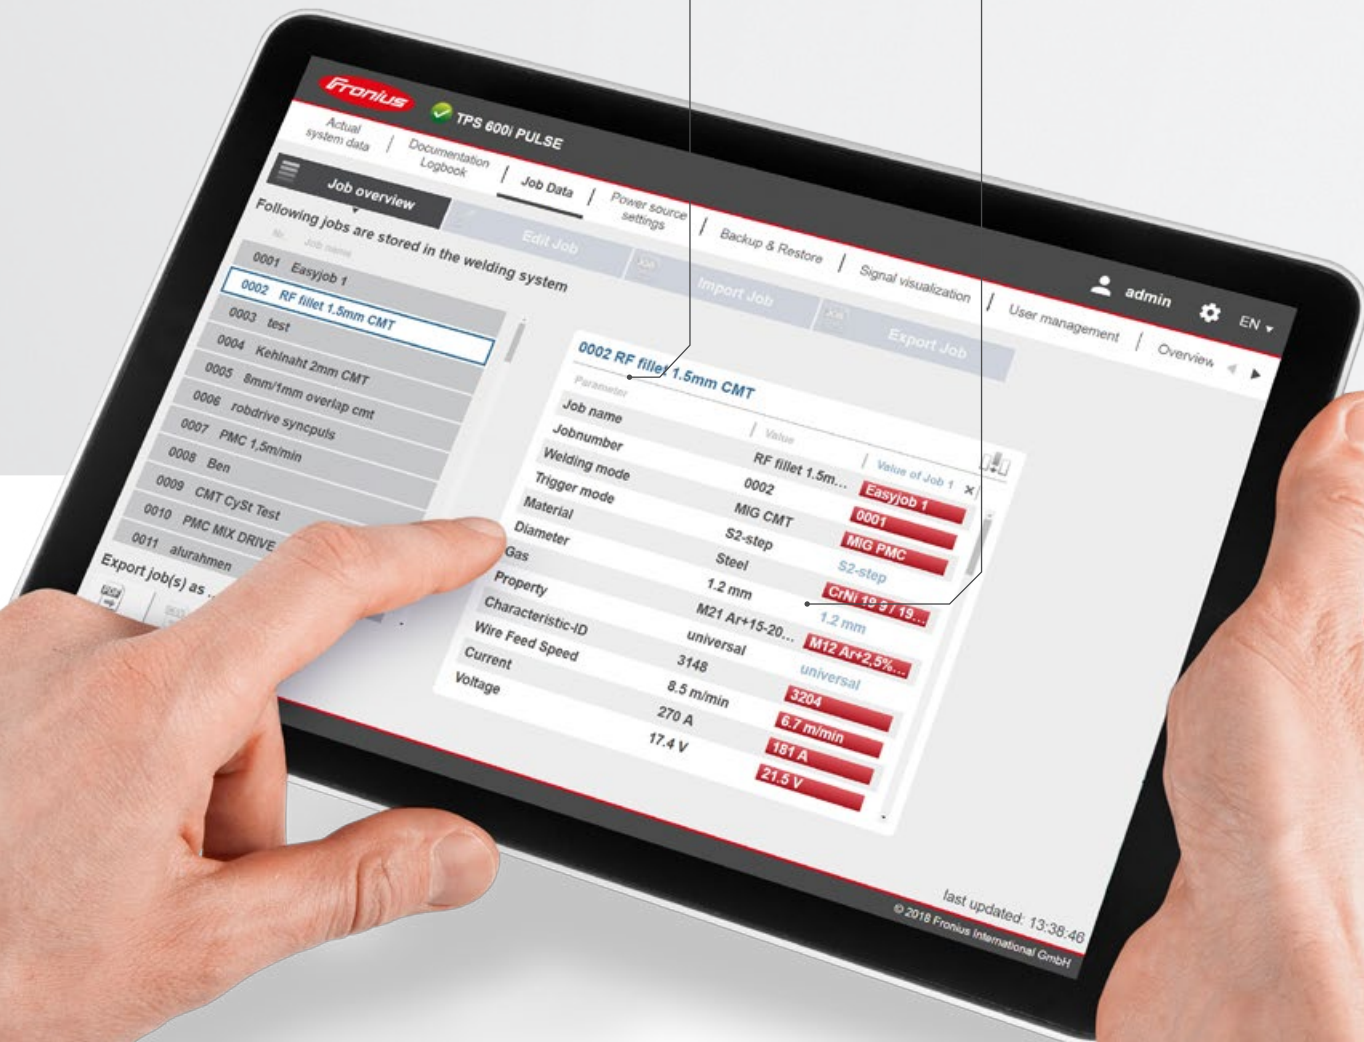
Fronius

TPS 600i PULSE

Actual system data | Documentation Logbook | Job Data | Power source settings | Backup & Restore | Signal visualization | User management | Overview

admin EN

Job overview

Following jobs are stored in the welding system

Edit Job Import Job Export Job

No. Job name
0001 Easyjob 1
0002 RF fillet 1.5mm CMT
0003 test
0004 Kehlnaht 2mm CMT
0005 8mm/1mm overlap cmt
0006 robdrive syncpuls
0007 PMC 1,5m/min
0008 Ben
0009 CMT CySt Test
0010 PMC MIX DRIVE
0011 alurahmen

Export job(s) as ...

0002 RF fillet 1.5mm CMT

| Parameter | Value | Value of Job 1 |
|---|---|---|
| Job name | RF fillet 1.5m... | Easyjob 1 |
| Jobnumber | 0002 | 0001 |
| Welding mode | MIG CMT | MIG PMC |
| Trigger mode | S2-step | S2-step |
| Material | Steel | CrNi 19 9 / 19... |
| Diameter | 1.2 mm | 1.2 mm |
| Gas | M21 Ar+15-20... | M12 Ar+2,5%... |
| Property | universal | universal |
| Characteristic-ID | 3148 | 3204 |
| Wire Feed Speed | 8.5 m/min | 6.7 m/min |
| Current | 270 A | 181 A |
| Voltage | 17.4 V | 21.5 V |

last updated: 13:38:46
© 2018 Fronius International GmbH